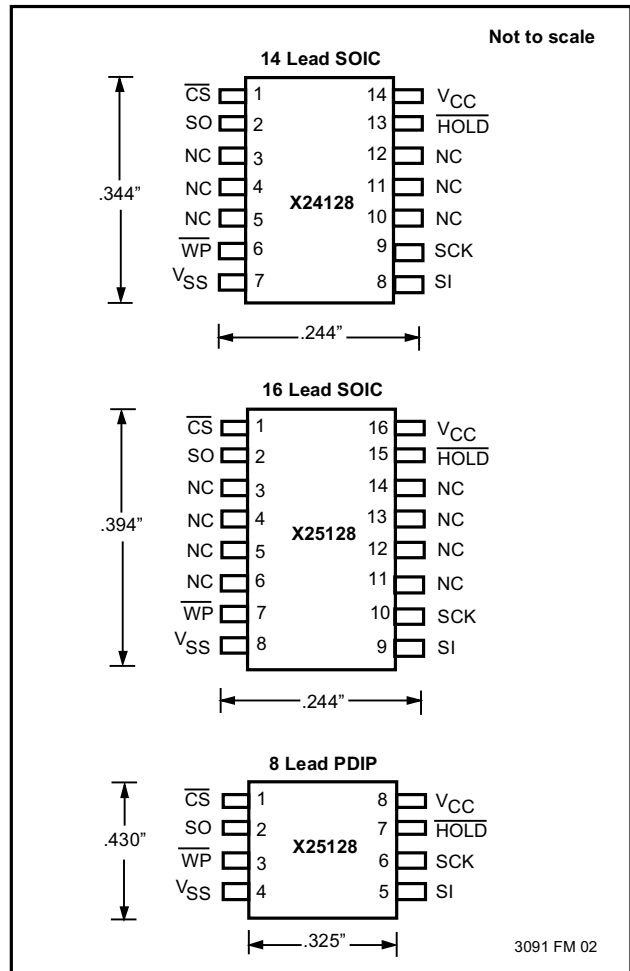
Not to scale

14 Lead SOIC

.344"

$\overline{CS}$ 1
SO 2
NC 3
NC 4
NC 5
$\overline{WP}$ 6
$V_{SS}$ 7

X24128

14 $V_{CC}$
13 $\overline{HOLD}$
12 NC
11 NC
10 NC
9 SCK
8 SI

.244"

16 Lead SOIC

.394"

$\overline{CS}$ 1
SO 2
NC 3
NC 4
NC 5
NC 6
$\overline{WP}$ 7
$V_{SS}$ 8

X25128

16 $V_{CC}$
15 $\overline{HOLD}$
14 NC
13 NC
12 NC
11 NC
10 SCK
9 SI

.244"

8 Lead PDIP

.430"

$\overline{CS}$ 1
SO 2
$\overline{WP}$ 3
$V_{SS}$ 4

X25128

8 $V_{CC}$
7 $\overline{HOLD}$
6 SCK
5 SI

.325"

3091 FM 02